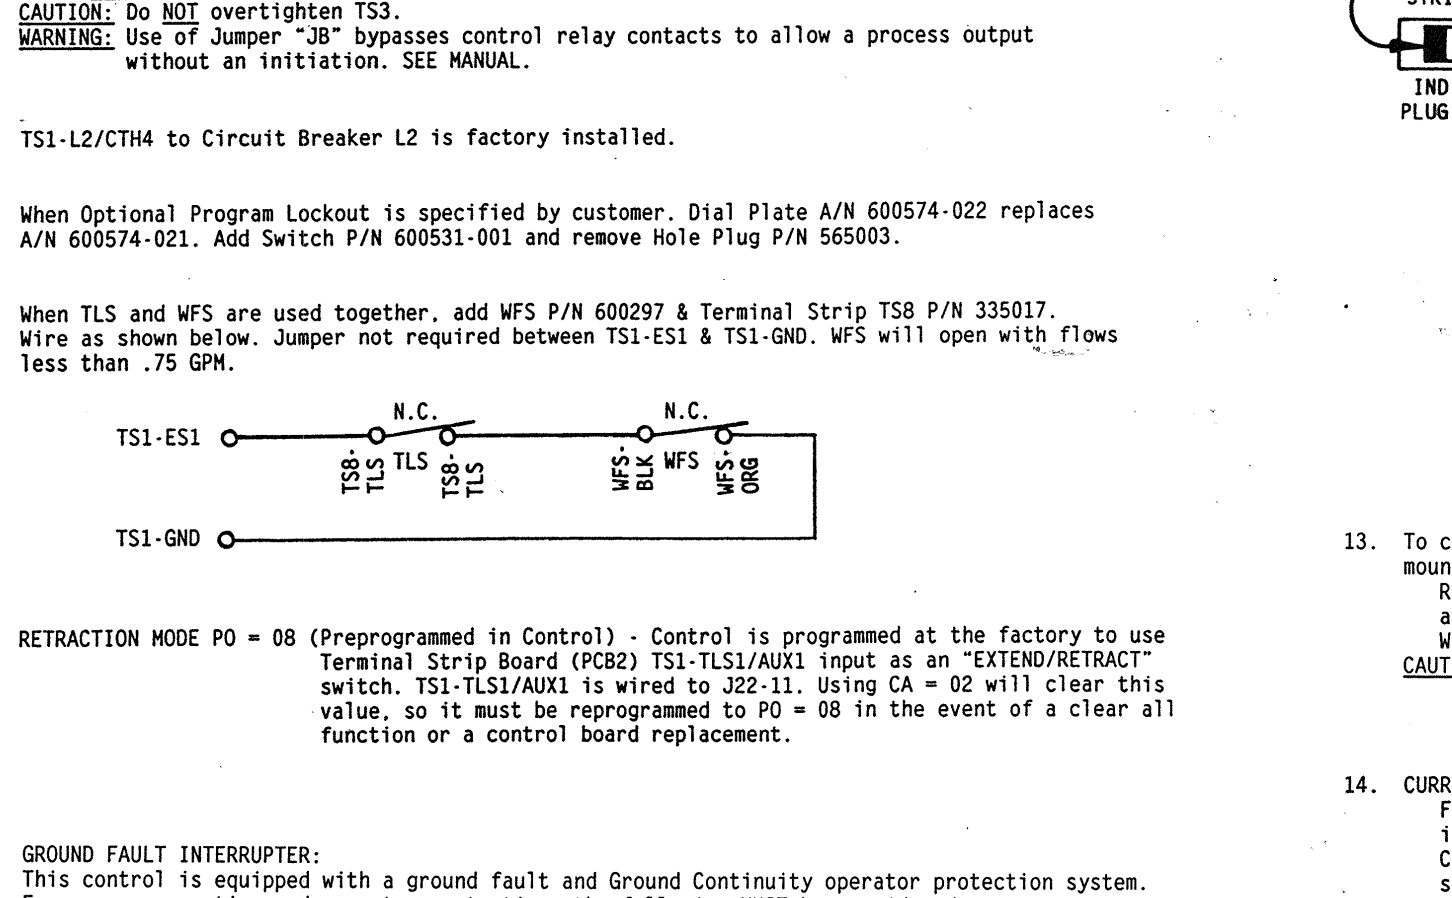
CAUTION: Do NOT overtighten TS3.
WARNING: Use of Jumper "JB" bypasses control relay contacts to allow a process output without an initiation. SEE MANUAL.

TS1-L2/CTH4 to Circuit Breaker L2 is factory installed.

When Optional Program Lockout is specified by customer. Dial Plate A/N 600574-022 replaces A/N 600574-021. Add Switch P/N 600531-001 and remove Hole Plug P/N 565003.

When TLS and WFS are used together, add WFS P/N 600297 & Terminal Strip TS8 P/N 335017. Wire as shown below. Jumper not required between TS1-ES1 & TS1-GND. WFS will open with flows less than .75 GPM.

TS1-ES1
N.C.
TS8-TLS
TLS
TS8-TLS
N.C.
WFS-BLK
WFS
WFS-ORG
TS1-GND

RETRACTION MODE PO = 08 (Preprogrammed in Control) - Control is programmed at the factory to use Terminal Strip Board (PCB2) TS1-TLS1/AUX1 input as an "EXTEND/RETRACT" switch. TS1-TLS1/AUX1 is wired to J22-11. Using CA = 02 will clear this value, so it must be reprogrammed to PO = 08 in the event of a clear all function or a control board replacement.

GROUND FAULT INTERRUPTER:
This control is equipped with a ground fault and Ground Continuity operator protection system.

STR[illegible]
IND
PLUG

13. To c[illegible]
moun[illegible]
R
a
W
CAUT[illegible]

14. CURR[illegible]
F
i
C
s